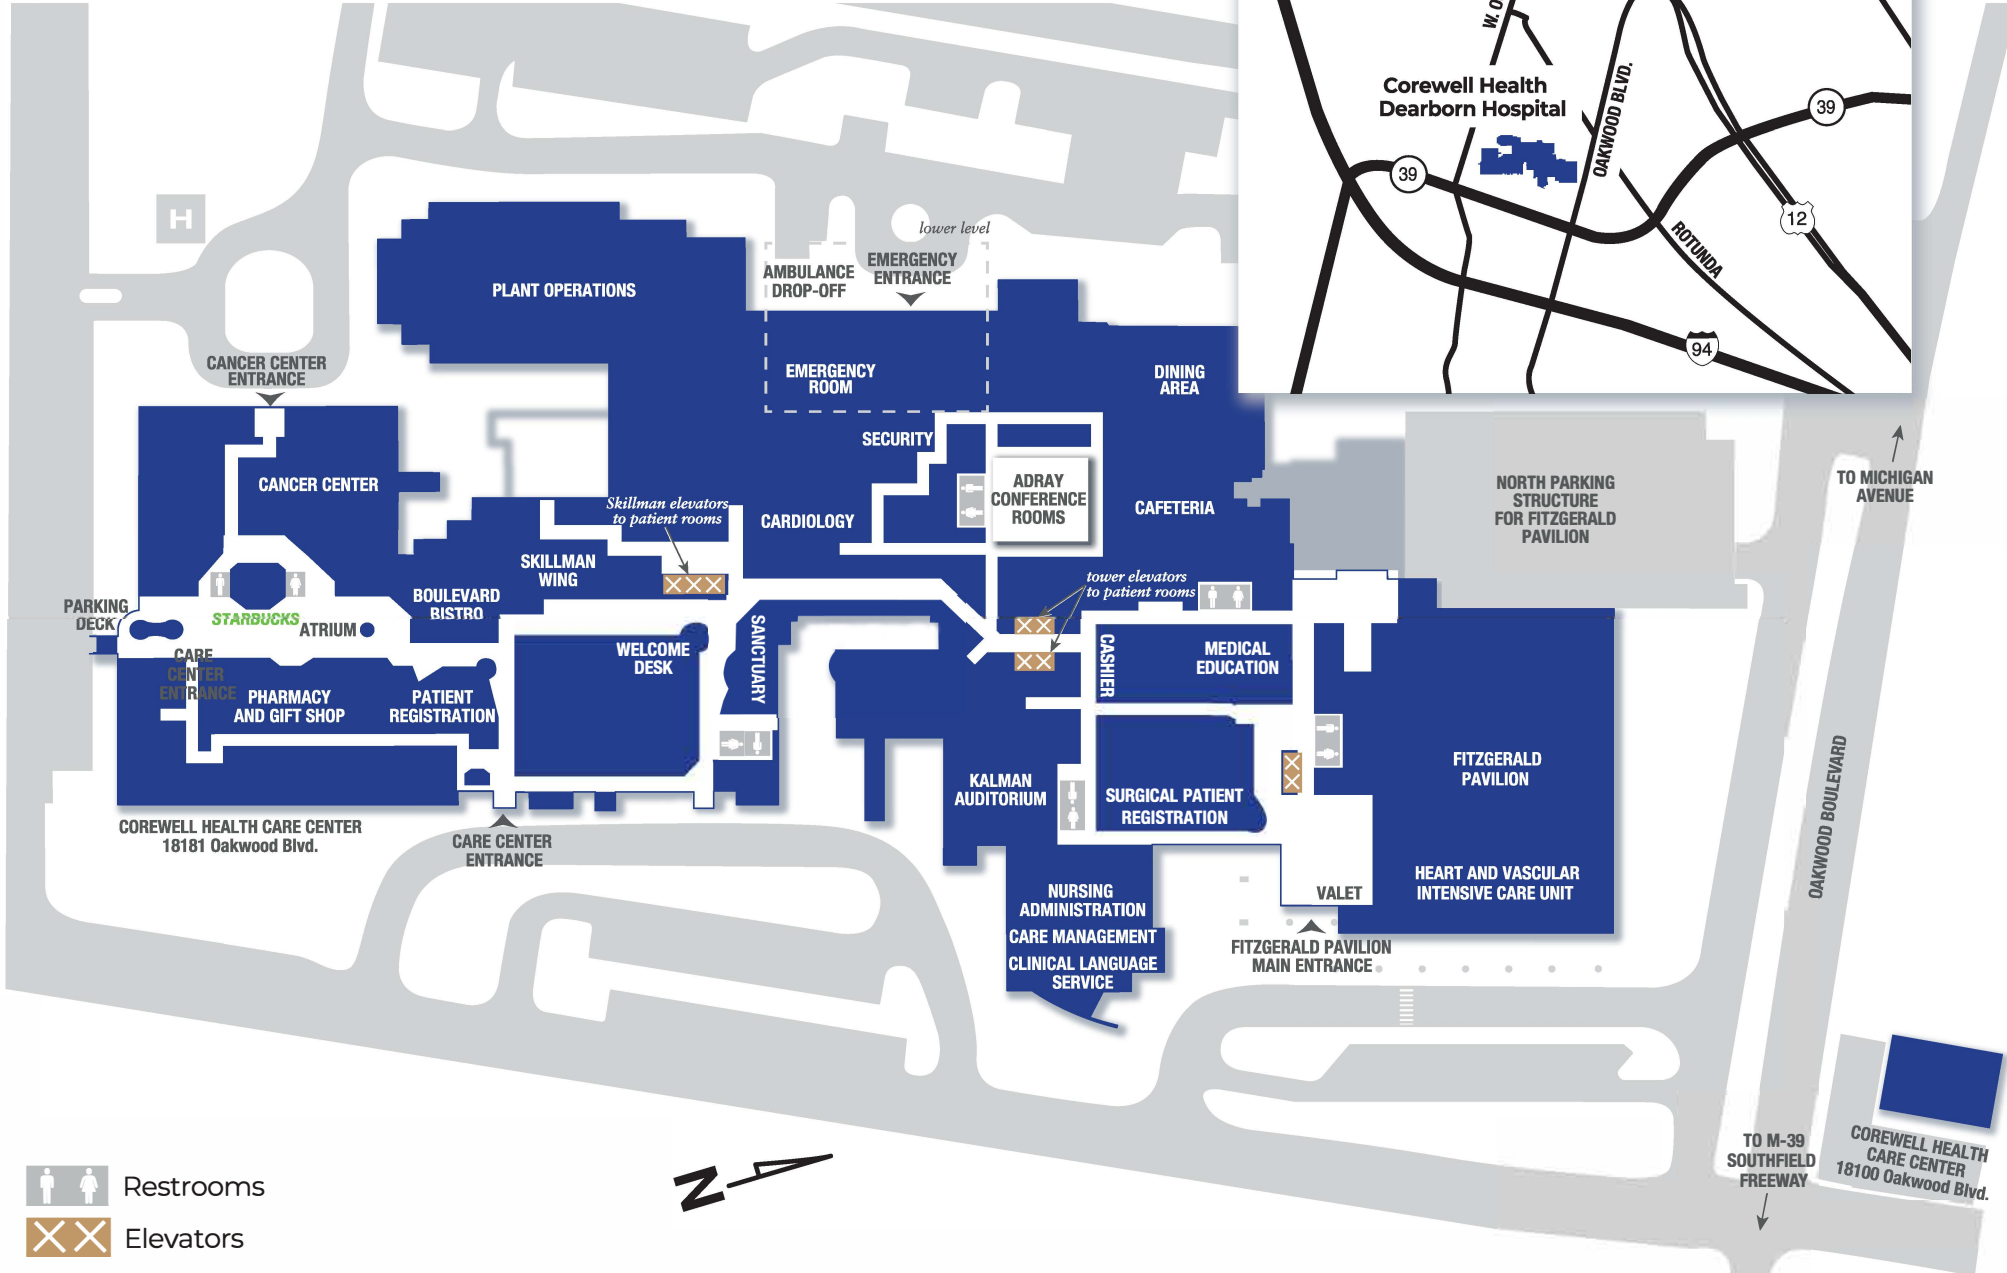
H

PLANT OPERATIONS

lower level

AMBULANCE DROP-OFF

EMERGENCY ENTRANCE

EMERGENCY ROOM

DINING AREA

CANCER CENTER ENTRANCE

SECURITY

ADRAY CONFERENCE ROOMS

CANCER CENTER

Skillman elevators to patient rooms

CARDIOLOGY

CAFETERIA

SKILLMAN WING

tower elevators to patient rooms

PARKING DECK

STARBUCKS

ATRIUM

BOULEVARD BISTRO

WELCOME DESK

SANCTUARY

CASHIER

MEDICAL EDUCATION

CARE CENTER ENTRANCE

PHARMACY AND GIFT SHOP

PATIENT REGISTRATION

KALMAN AUDITORIUM

SURGICAL PATIENT REGISTRATION

FITZGERALD PAVILION

COREWELL HEALTH CARE CENTER
18181 Oakwood Blvd.

CARE CENTER ENTRANCE

NURSING ADMINISTRATION

CARE MANAGEMENT

CLINICAL LANGUAGE SERVICE

VALET

HEART AND VASCULAR INTENSIVE CARE UNIT

FITZGERALD PAVILION MAIN ENTRANCE

NORTH PARKING STRUCTURE FOR FITZGERALD PAVILION

TO MICHIGAN AVENUE

OAKWOOD BOULEVARD

TO M-39 SOUTHFIELD FREEWAY

COREWELL HEALTH CARE CENTER
18100 Oakwood Blvd.

W. O

Corewell Health Dearborn Hospital

OAKWOOD BLVD.

39

39

12

ROTUNDA

94

N

Restrooms

Elevators